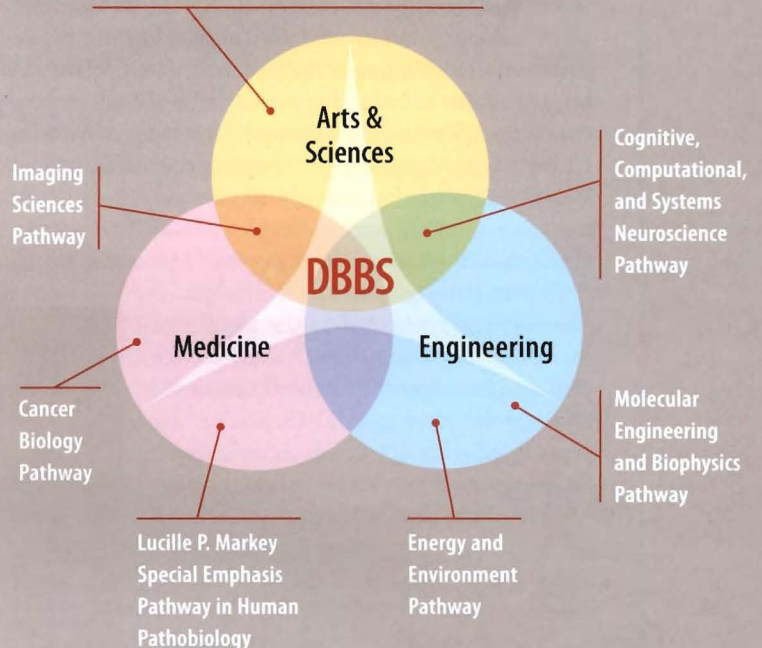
Arts & Sciences

Imaging Sciences Pathway

Cognitive, Computational, and Systems Neuroscience Pathway

DBBS

Medicine

Engineering

Cancer Biology Pathway

Molecular Engineering and Biophysics Pathway

Lucille P. Markey Special Emphasis Pathway in Human Pathobiology

Energy and Environment Pathway